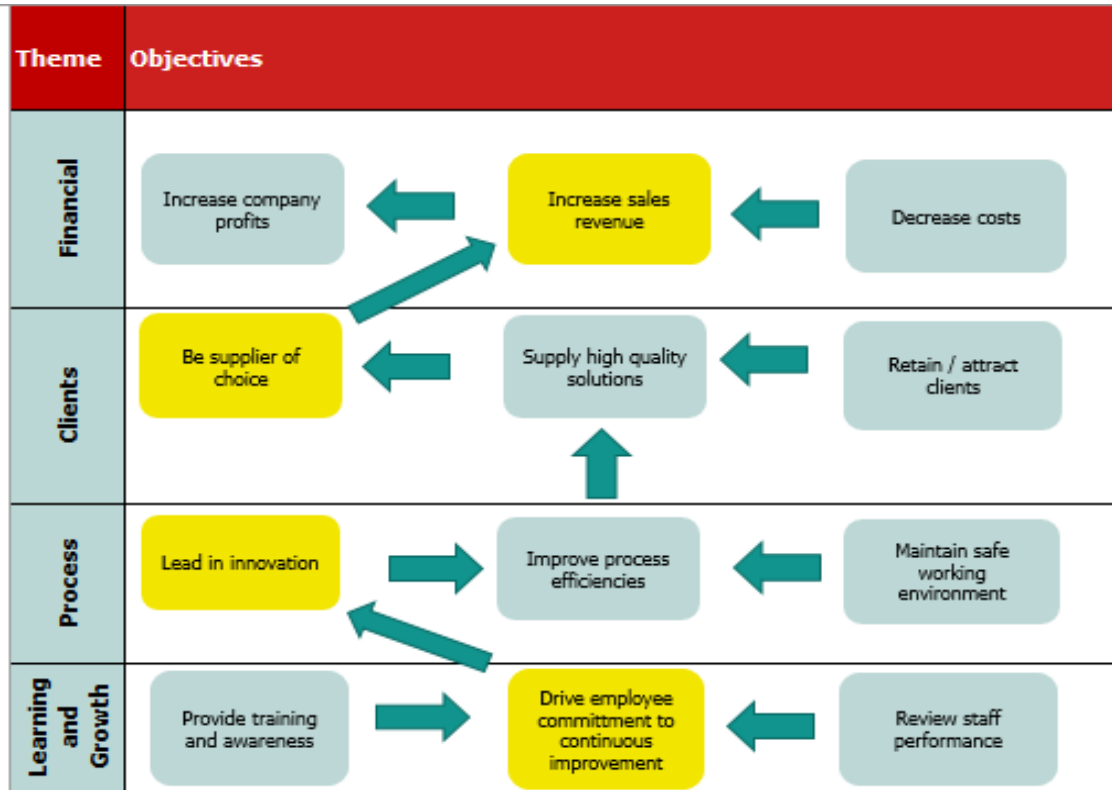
| Theme | Objectives | | |
|---|---|---|---|
| Financial | Increase company profits | Increase sales revenue | Decrease costs |
| Clients | Be supplier of choice | Supply high quality solutions | Retain / attract clients |
| Process | Lead in innovation | Improve process efficiencies | Maintain safe working environment |
| Learning and Growth | Provide training and awareness | Drive employee committment to continuous improvement | Review staff performance |